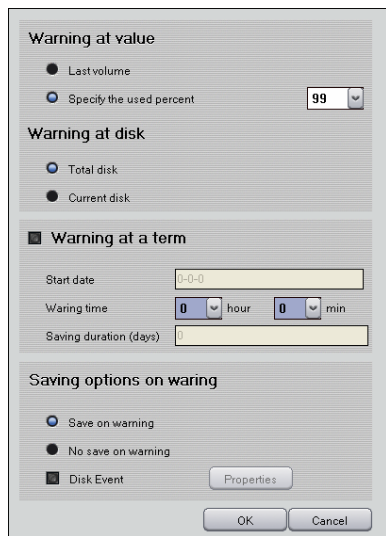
Warning at value

Last volume

Specify the used percent 99

Warning at disk

Total disk

Current disk

Warning at a term

Start date 0-0-0

Waring time 0 hour 0 min

Saving duration (days) 0

Saving options on waring

Save on warning

No save on warning

Disk Event Properties

OK Cancel